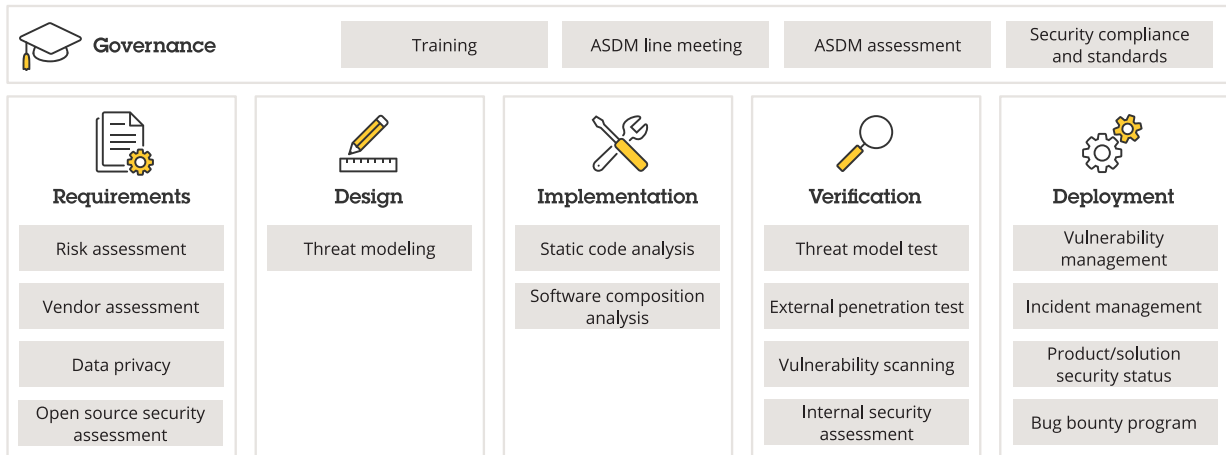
Governance

Training

ASDM line meeting

ASDM assessment

Security compliance and standards

Requirements

Risk assessment

Vendor assessment

Data privacy

Open source security assessment

Design

Threat modeling

Implementation

Static code analysis

Software composition analysis

Verification

Threat model test

External penetration test

Vulnerability scanning

Internal security assessment

Deployment

Vulnerability management

Incident management

Product/solution security status

Bug bounty program